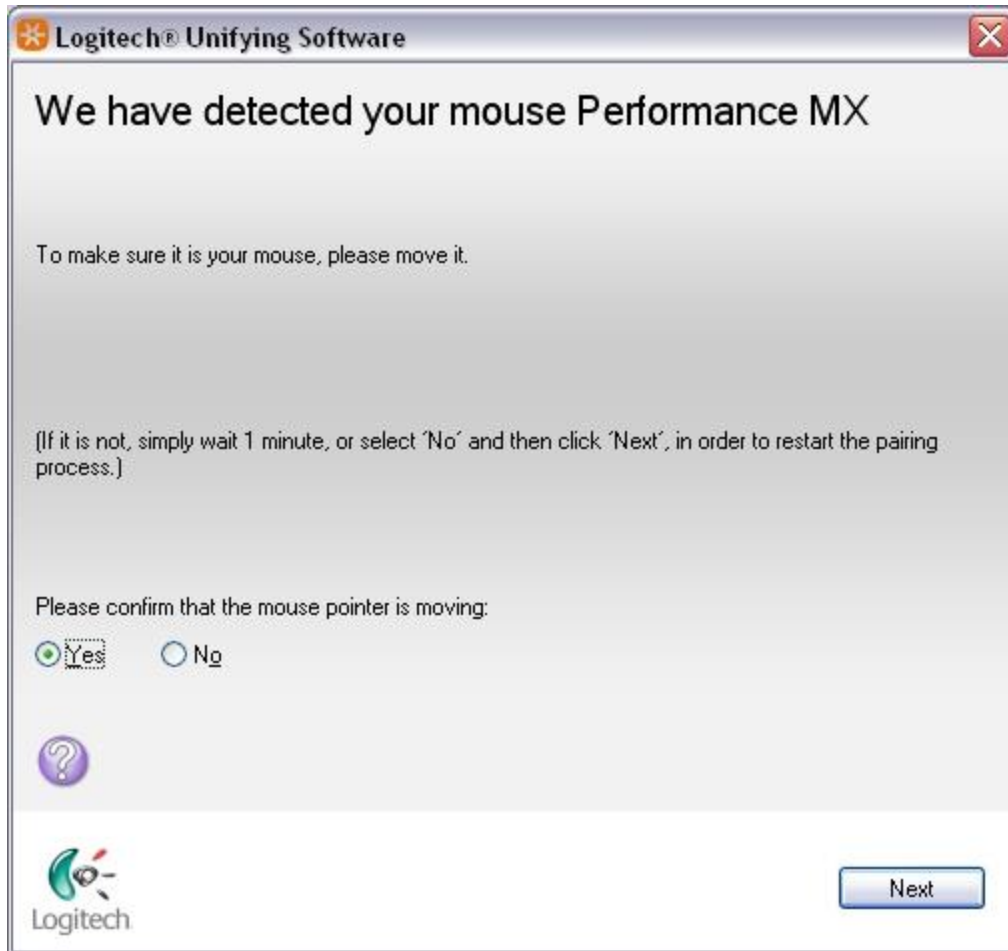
Logitech® Unifying Software

We have detected your mouse Performance MX

To make sure it is your mouse, please move it.

(If it is not, simply wait 1 minute, or select ´No´ and then click ´Next´, in order to restart the pairing process.)

Please confirm that the mouse pointer is moving:

Yes No

Logitech

Next